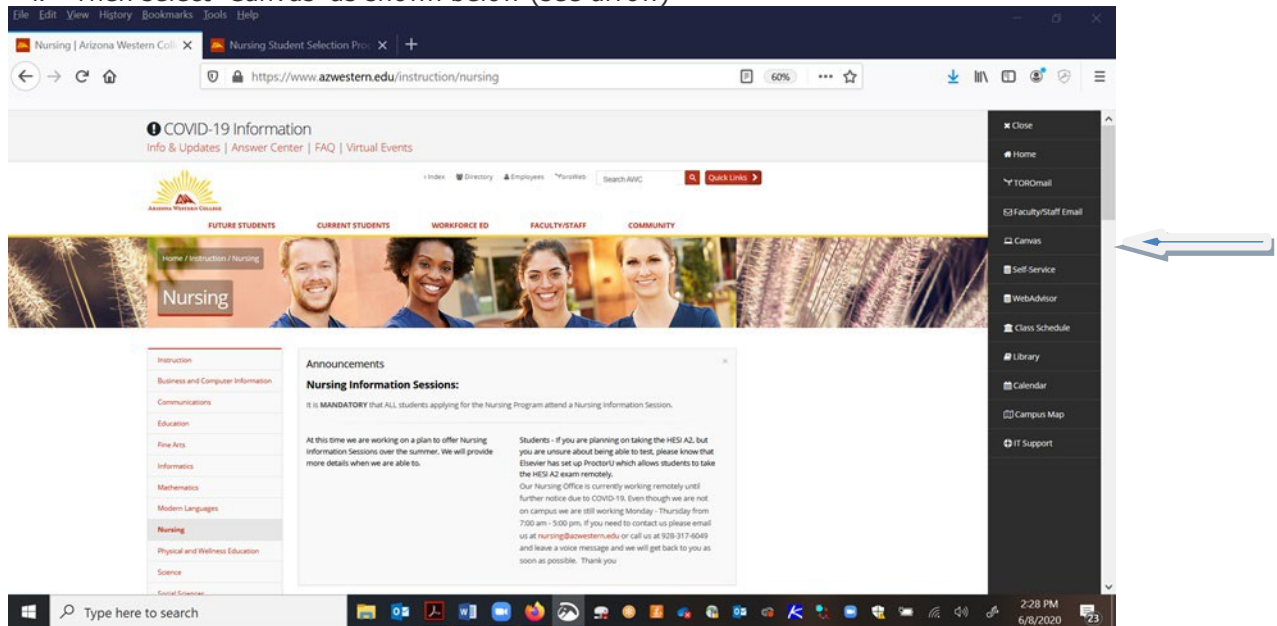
File Edit View History Bookmarks Tools Help

Nursing | Arizona Western Coll ×   Nursing Student Selection Proc ×   +

https://www.azwestern.edu/instruction/nursing   60%

COVID-19 Information
Info & Updates | Answer Center | FAQ | Virtual Events

Index   Directory   Employees   ToroWeb   Search AWC   Quick Links

Arizona Western College

FUTURE STUDENTS   CURRENT STUDENTS   WORKFORCE ED   FACULTY/STAFF   COMMUNITY

Home / Instruction / Nursing

Nursing

Instruction
Business and Computer Information
Communications
Education
Fine Arts
Informatics
Mathematics
Modern Languages
Nursing
Physical and Wellness Education
Science
Social Sciences

Announcements

Nursing Information Sessions:

It is MANDATORY that ALL students applying for the Nursing Program attend a Nursing Information Session.

At this time we are working on a plan to offer Nursing Information Sessions over the summer. We will provide more details when we are able to.

Students - If you are planning on taking the HESI A2, but you are unsure about being able to test, please know that Elsevier has set up ProctorU which allows students to take the HESI A2 exam remotely.
Our Nursing Office is currently working remotely until further notice due to COVID-19. Even though we are not on campus we are still working Monday - Thursday from 7:00 am - 5:00 pm. If you need to contact us please email us at nursing@azwestern.edu or call us at 928-317-6049 and leave a voice message and we will get back to you as soon as possible. Thank you

Close
Home
TOROmail
Faculty/Staff Email
Canvas
Self-Service
WebAdvisor
Class Schedule
Library
Calendar
Campus Map
IT Support

Type here to search

2:28 PM
6/8/2020
23